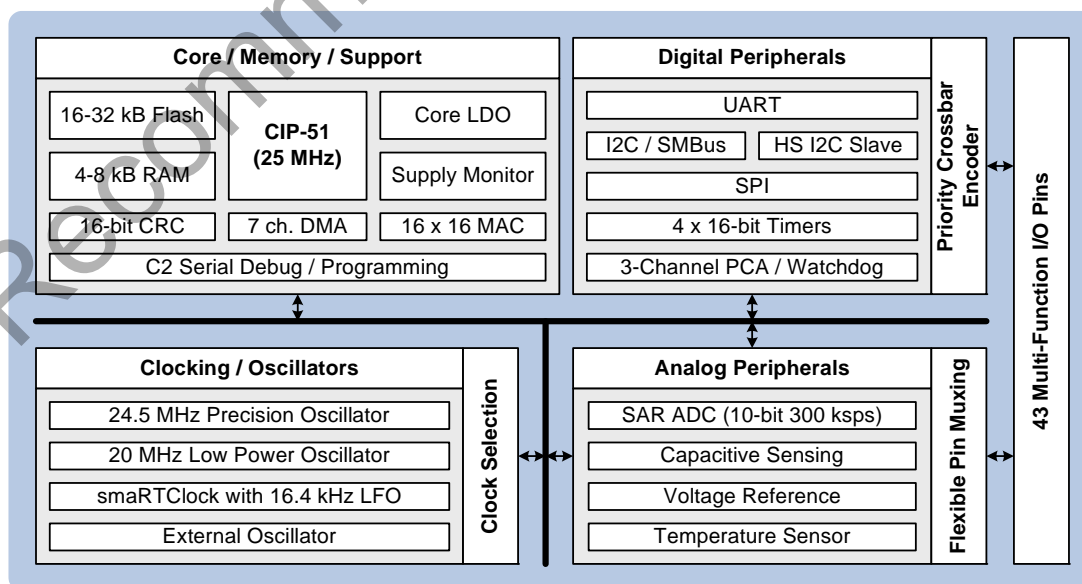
Core / Memory / Support

16-32 kB Flash

CIP-51 (25 MHz)

Core LDO

4-8 kB RAM

Supply Monitor

16-bit CRC

7 ch. DMA

16 x 16 MAC

C2 Serial Debug / Programming

Digital Peripherals

UART

I2C / SMBus

HS I2C Slave

SPI

4 x 16-bit Timers

3-Channel PCA / Watchdog

Priority Crossbar Encoder

43 Multi-Function I/O Pins

Clocking / Oscillators

24.5 MHz Precision Oscillator

20 MHz Low Power Oscillator

smaRTClock with 16.4 kHz LFO

External Oscillator

Clock Selection

Analog Peripherals

SAR ADC (10-bit 300 ksps)

Capacitive Sensing

Voltage Reference

Temperature Sensor

Flexible Pin Muxing

Recomm